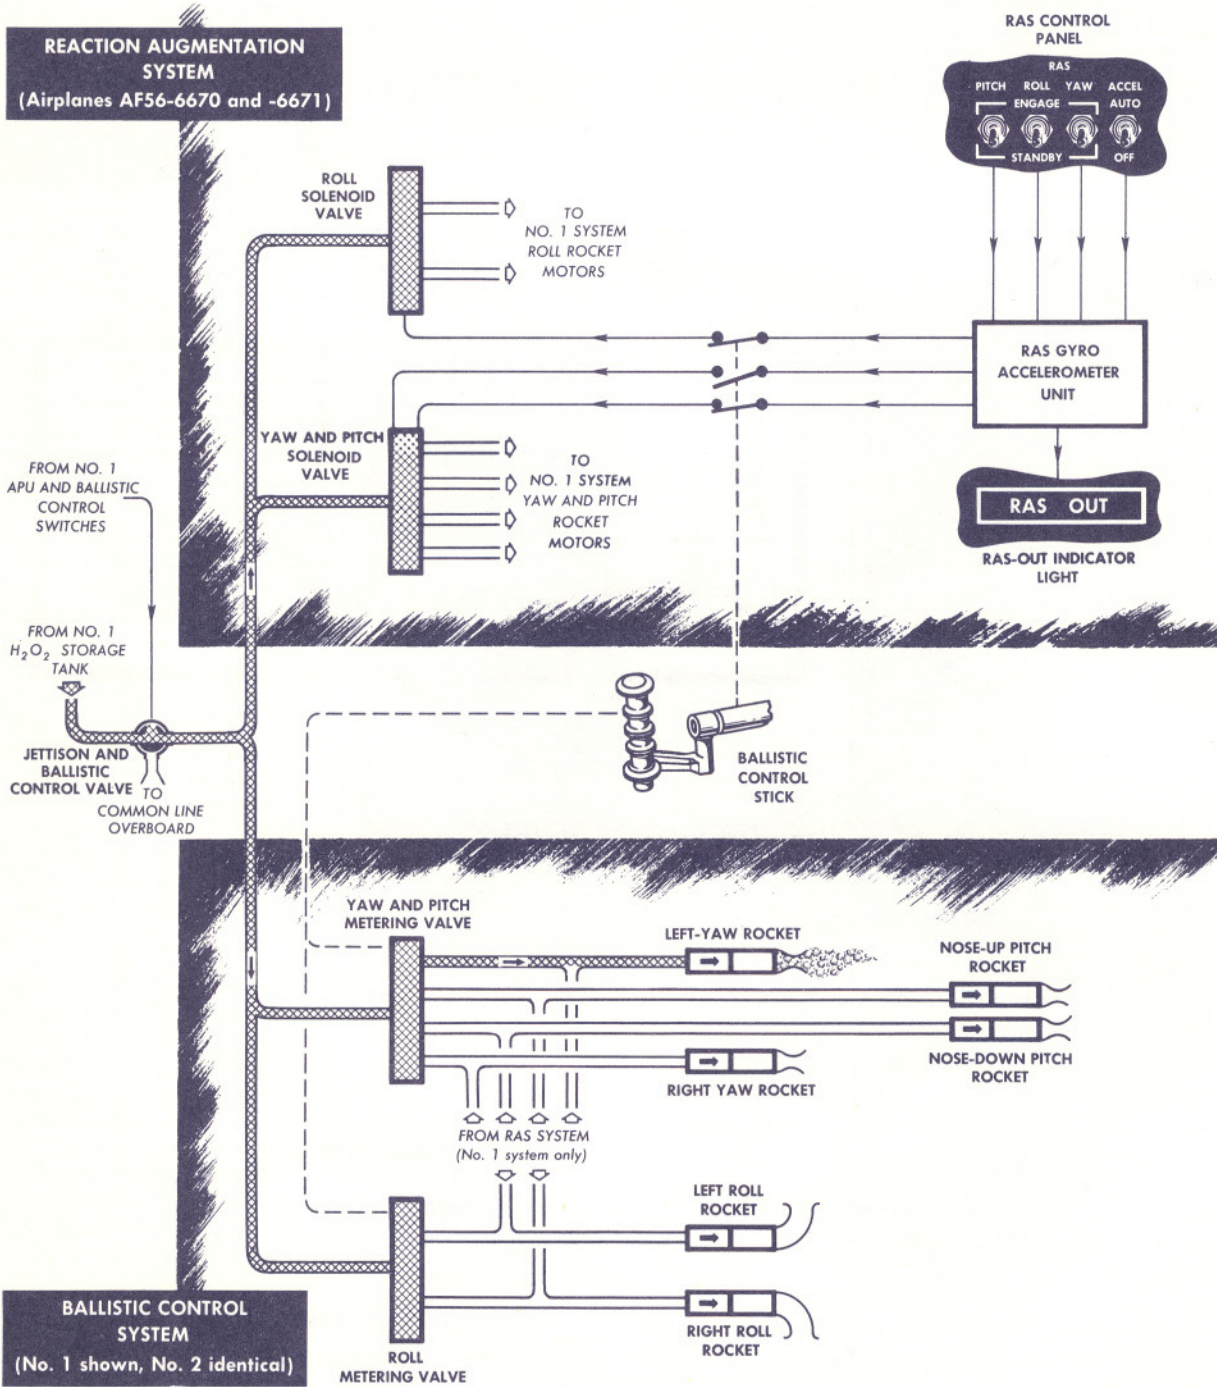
REACTION AUGMENTATION SYSTEM
(Airplanes AF56-6670 and -6671)

RAS CONTROL PANEL

RAS
PITCH ROLL YAW ACCEL
ENGAGE AUTO
STANDBY OFF

ROLL SOLENOID VALVE

TO NO. 1 SYSTEM ROLL ROCKET MOTORS

RAS GYRO ACCELEROMETER UNIT

YAW AND PITCH SOLENOID VALVE

TO NO. 1 SYSTEM YAW AND PITCH ROCKET MOTORS

FROM NO. 1 APU AND BALLISTIC CONTROL SWITCHES

RAS OUT

RAS-OUT INDICATOR LIGHT

FROM NO. 1 $H_2O_2$ STORAGE TANK

JETTISON AND BALLISTIC CONTROL VALVE

TO COMMON LINE OVERBOARD

BALLISTIC CONTROL STICK

YAW AND PITCH METERING VALVE

LEFT-YAW ROCKET

NOSE-UP PITCH ROCKET

NOSE-DOWN PITCH ROCKET

RIGHT YAW ROCKET

FROM RAS SYSTEM (No. 1 system only)

LEFT ROLL ROCKET

RIGHT ROLL ROCKET

BALLISTIC CONTROL SYSTEM
(No. 1 shown, No. 2 identical)

ROLL METERING VALVE